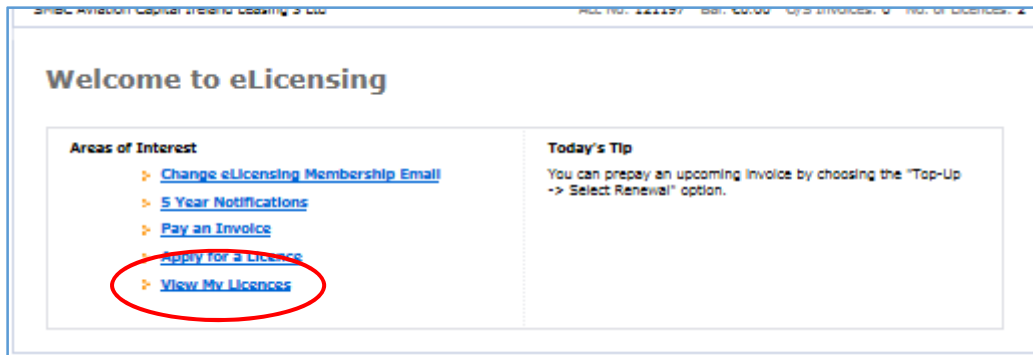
SMBC Aviation Capital Ireland Leasing 3 Ltd Acc No. 121197 Bal. €0.00 O/S Invoices: 0 No. of Licences: 2

Welcome to eLicensing

Areas of Interest

Change eLicensing Membership Email

5 Year Notifications

Pay an Invoice

Apply for a Licence

View My Licences

Today's Tip

You can prepay an upcoming invoice by choosing the "Top-Up -> Select Renewal" option.